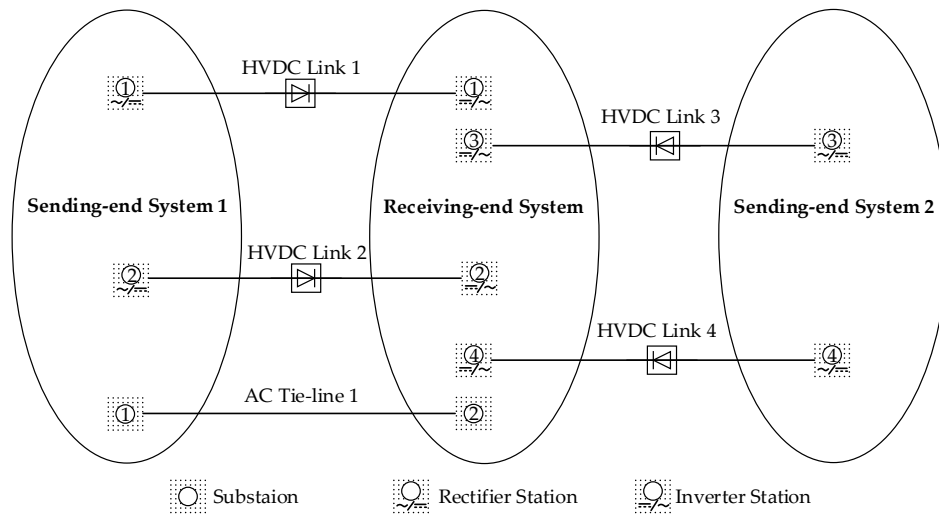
HVDC Link 1

①

①

HVDC Link 3

③

③

Sending-end System 1

Receiving-end System

Sending-end System 2

HVDC Link 2

②

②

HVDC Link 4

④

④

AC Tie-line 1

①

②

Substaion

Rectifier Station

Inverter Station